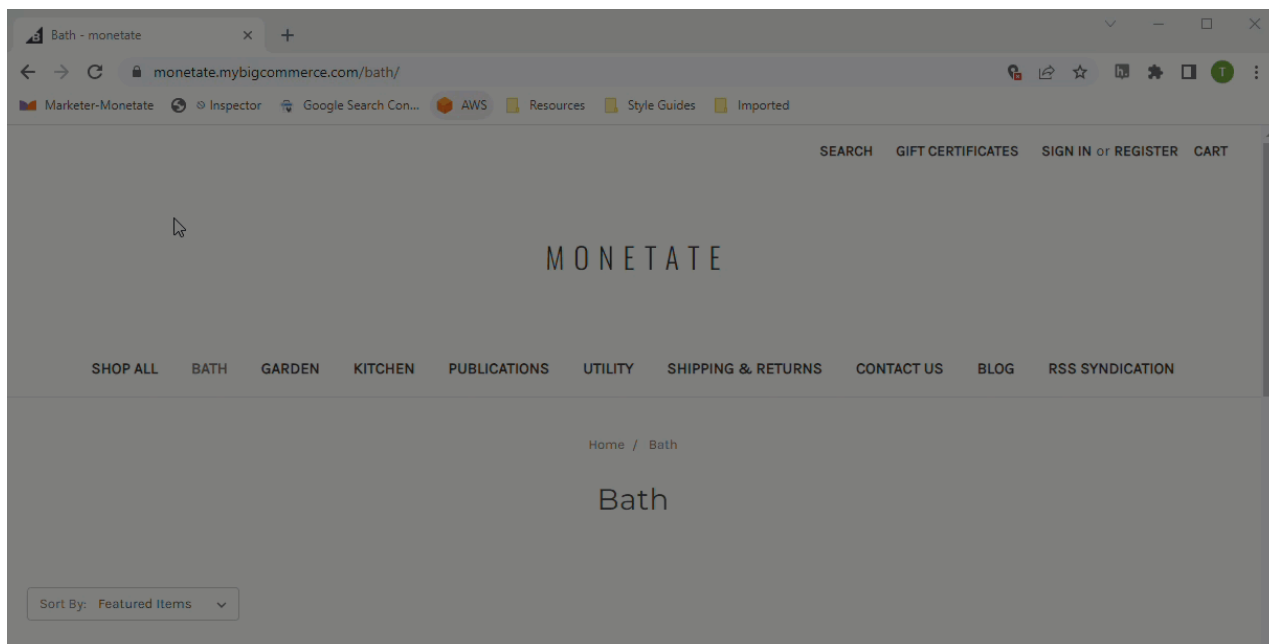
Bath - monetate

monetate.mybigcommerce.com/bath/

Marketer-Monetate Inspector Google Search Con... AWS Resources Style Guides Imported

SEARCH GIFT CERTIFICATES SIGN IN or REGISTER CART

MONETATE

SHOP ALL BATH GARDEN KITCHEN PUBLICATIONS UTILITY SHIPPING & RETURNS CONTACT US BLOG RSS SYNDICATION

Home / Bath

Bath

Sort By: Featured Items